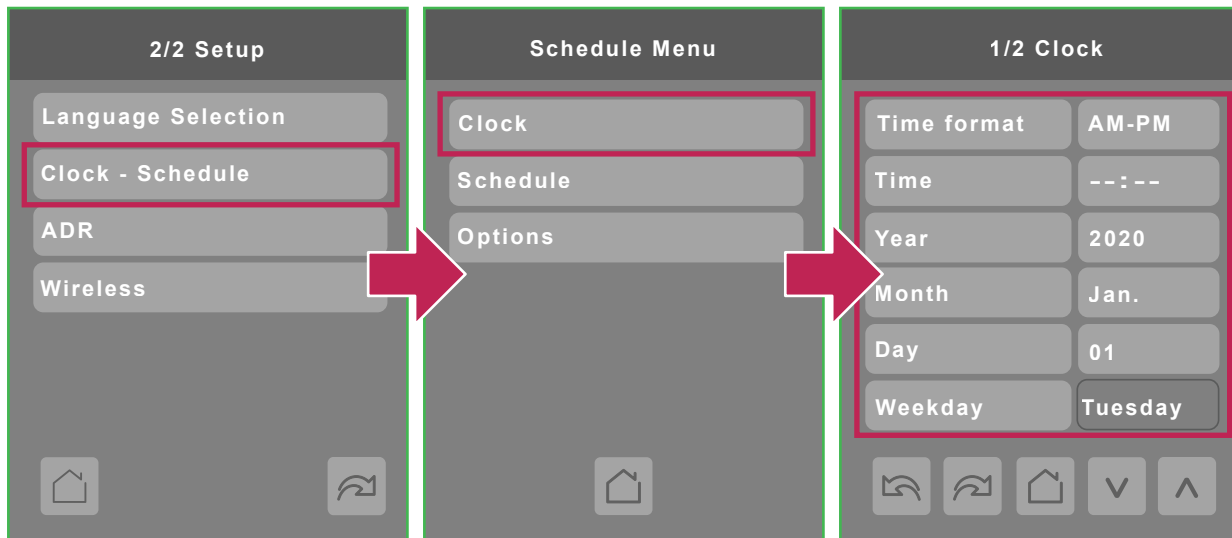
2/2 Setup

Language Selection

Clock - Schedule

ADR

Wireless

Schedule Menu

Clock

Schedule

Options

1/2 Clock

| Time format | AM-PM |
|---|---|
| Time | --:-- |
| Year | 2020 |
| Month | Jan. |
| Day | 01 |
| Weekday | Tuesday |